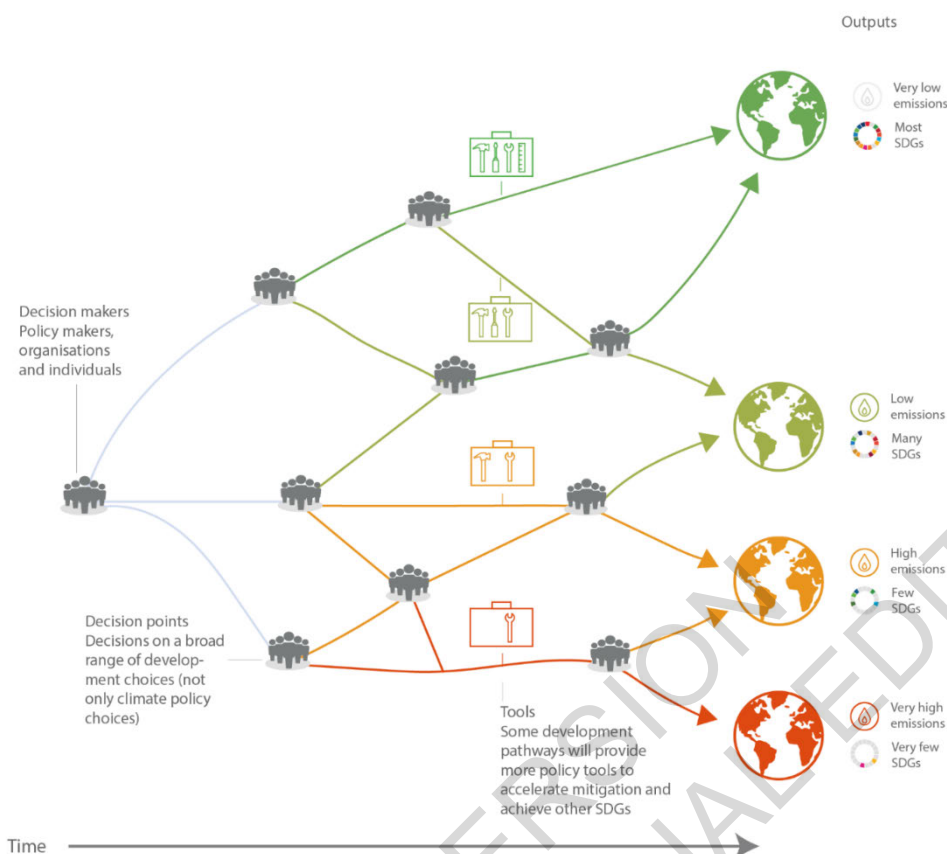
Outputs

Very low emissions

Most SDGs

Decision makers
Policy makers, organisations and individuals

Low emissions

Many SDGs

High emissions

Few SDGs

Decision points
Decisions on a broad range of development choices (not only climate policy choices)

Very high emissions

Very few SDGs

Tools
Some development pathways will provide more policy tools to accelerate mitigation and achieve other SDGs

Time